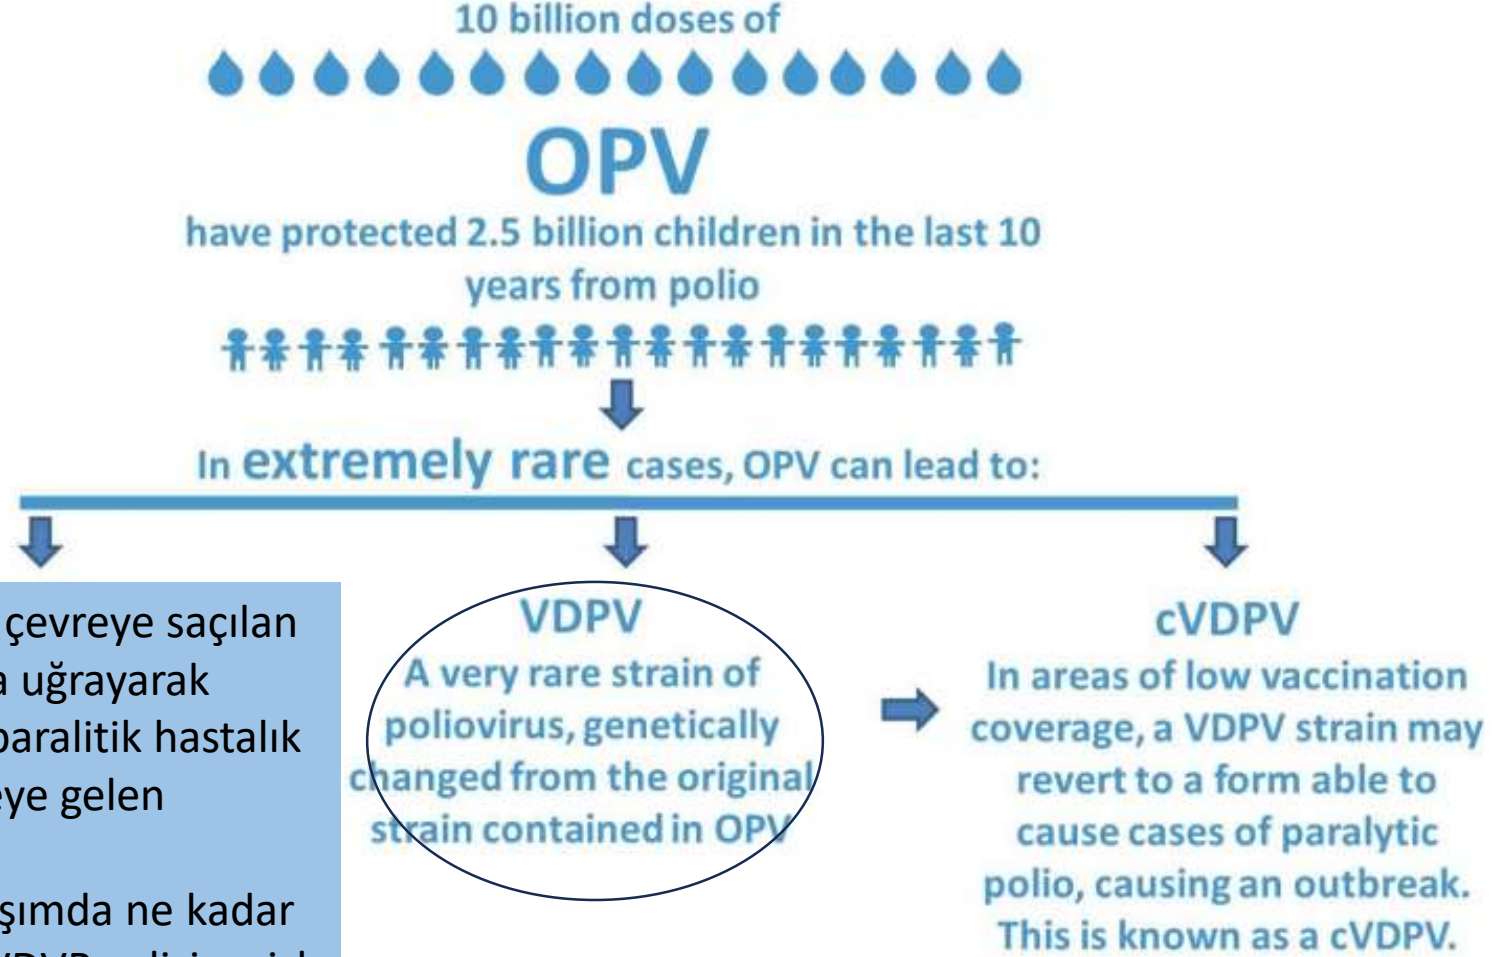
10 billion doses of

OPV

have protected 2.5 billion children in the last 10 years from polio

In extremely rare cases, OPV can lead to:

çevreye saçılan
a uğrayarak
paralitik hastalık
eye gelen

şımda ne kadar
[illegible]

VDPV
A very rare strain of poliovirus, genetically changed from the original strain contained in OPV

cVDPV
In areas of low vaccination coverage, a VDPV strain may revert to a form able to cause cases of paralytic polio, causing an outbreak. This is known as a cVDPV.